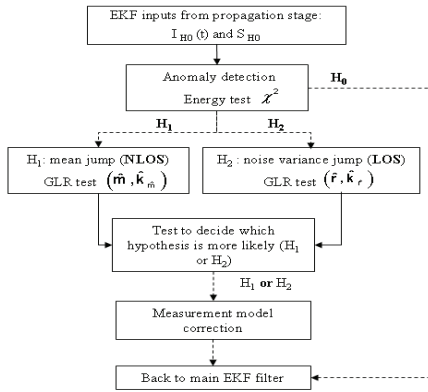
EKF inputs from propagation stage: $I_{H0}$ (t) and $S_{H0}$

Anomaly detection
Energy test $\chi^2$

$H_0$

$H_1$

$H_2$

$H_1$: mean jump (NLOS)
GLR test $(\hat{m}, \hat{k}_{\hat{m}})$

$H_2$ : noise variance jump (LOS)
GLR test $(\hat{r}, \hat{k}_{\hat{r}})$

Test to decide which hypothesis is more likely ($H_1$ or $H_2$)

$H_1$ or $H_2$

Measurement model correction

Back to main EKF filter